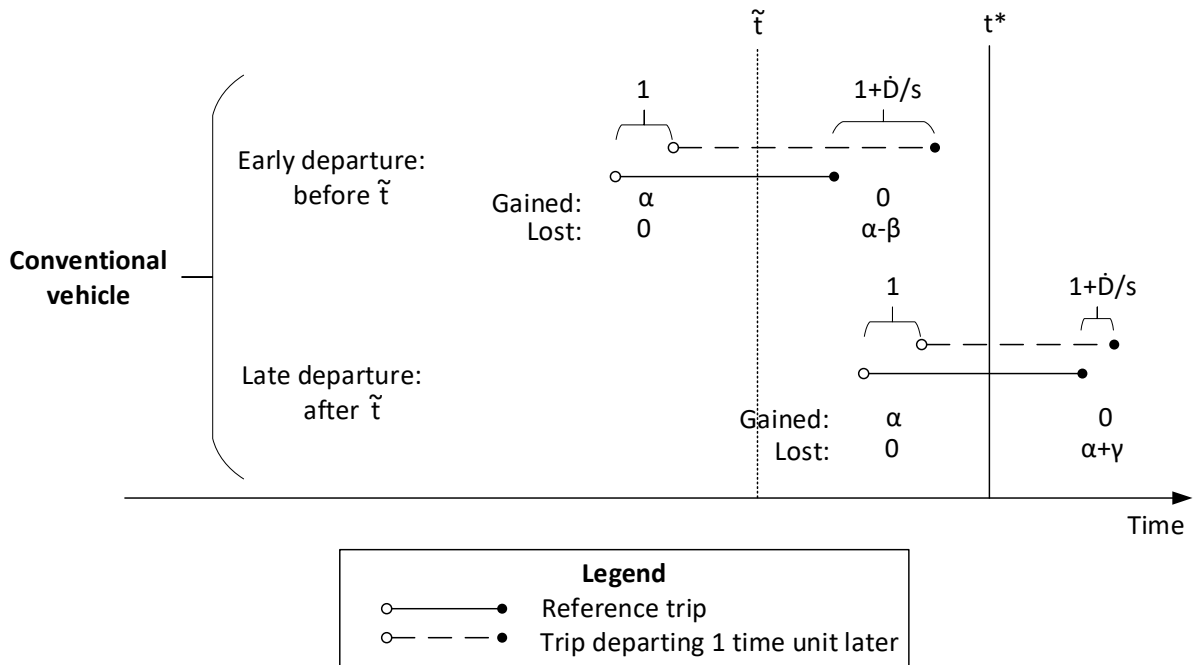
$\tilde{t}$

$t^*$

1

$1+\dot{D}/s$

Early departure: before $\tilde{t}$

Gained: α 0

Lost: 0 α-β

**Conventional vehicle**

1

$1+\dot{D}/s$

Late departure: after $\tilde{t}$

Gained: α 0

Lost: 0 α+γ

Time

**Legend**

Reference trip

Trip departing 1 time unit later